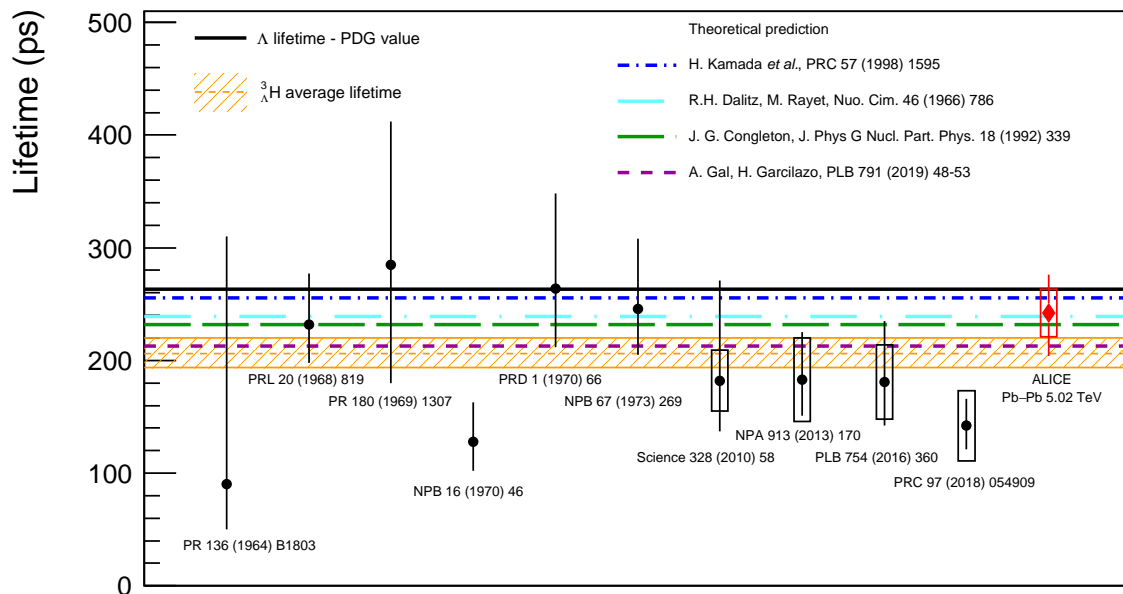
Lifetime (ps)

500
400
300
200
100
0

$\Lambda$ lifetime - PDG value

$^{3}_{\Lambda}$H average lifetime

Theoretical prediction

H. Kamada *et al.*, PRC 57 (1998) 1595

R.H. Dalitz, M. Rayet, Nuo. Cim. 46 (1966) 786

J. G. Congleton, J. Phys G Nucl. Part. Phys. 18 (1992) 339

A. Gal, H. Garcilazo, PLB 791 (2019) 48-53

PRL 20 (1968) 819

PR 180 (1969) 1307

PRD 1 (1970) 66

NPB 67 (1973) 269

ALICE
Pb–Pb 5.02 TeV

NPA 913 (2013) 170

Science 328 (2010) 58

PLB 754 (2016) 360

PRC 97 (2018) 054909

NPB 16 (1970) 46

PR 136 (1964) B1803